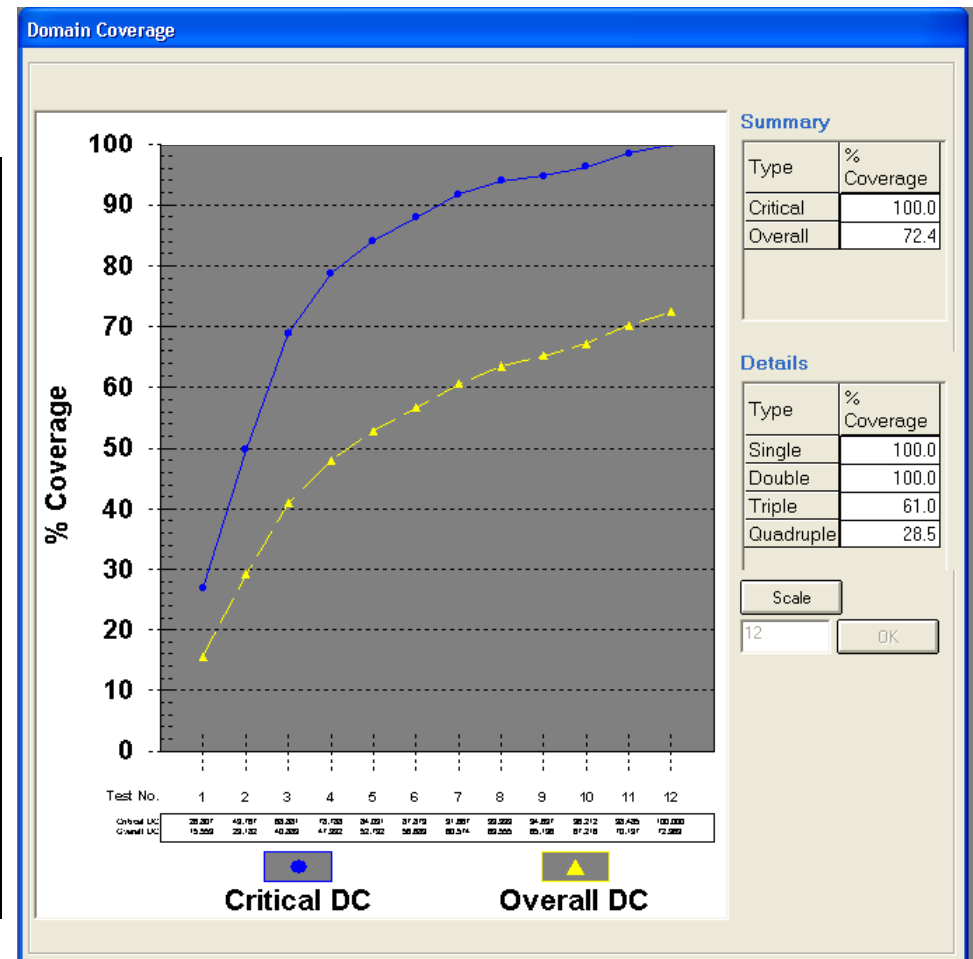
Domain Coverage

100
90
80
70
60
50
40
30
20
10
0

% Coverage

Test No. 1 2 3 4 5 6 7 8 9 10 11 12

| Critical DC | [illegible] | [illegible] | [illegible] | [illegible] | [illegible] | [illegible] | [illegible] | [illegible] | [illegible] | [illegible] | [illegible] | 100.000 |
|---|---|---|---|---|---|---|---|---|---|---|---|---|
| Overall DC | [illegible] | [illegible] | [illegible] | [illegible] | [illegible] | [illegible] | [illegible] | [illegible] | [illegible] | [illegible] | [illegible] | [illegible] |

Critical DC
Overall DC

Summary

| Type | % Coverage |
|---|---|
| Critical | 100.0 |
| Overall | 72.4 |

Details

| Type | % Coverage |
|---|---|
| Single | 100.0 |
| Double | 100.0 |
| Triple | 61.0 |
| Quadruple | 28.5 |

Scale
12
OK